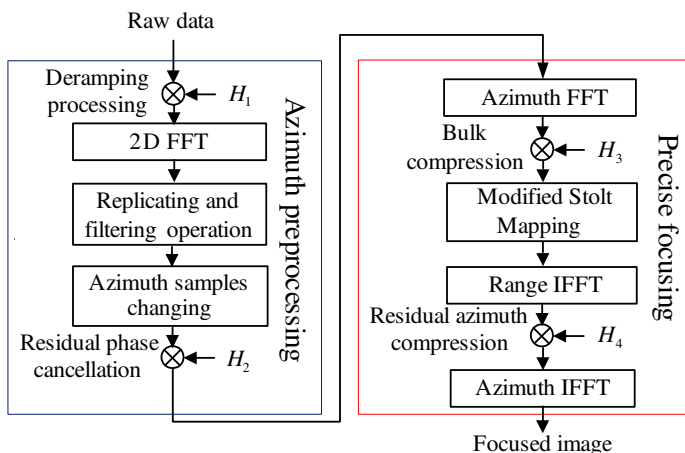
Raw data

Deramping processing $H_1$

2D FFT

Replicating and filtering operation

Azimuth samples changing

Residual phase cancellation $H_2$

Azimuth preprocessing

Azimuth FFT

Bulk compression $H_3$

Modified Stolt Mapping

Range IFFT

Residual azimuth compression $H_4$

Azimuth IFFT

Precise focusing

Focused image